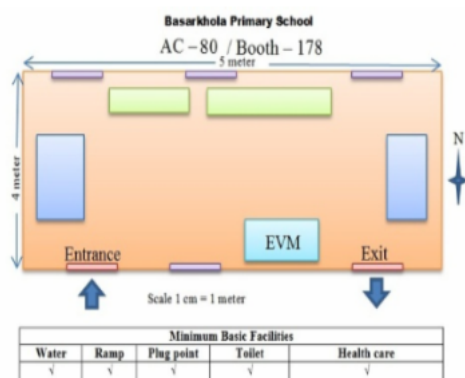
Basarkhola Primary School

AC – 80 / Booth – 178

5 meter

4 meter

N

EVM

Entrance

Exit

Scale 1 cm = 1 meter

| Minimum Basic Facilities | | | | |
|---|---|---|---|---|
| Water | Ramp | Plug point | Toilet | Health care |
| √ | √ | √ | √ | √ |